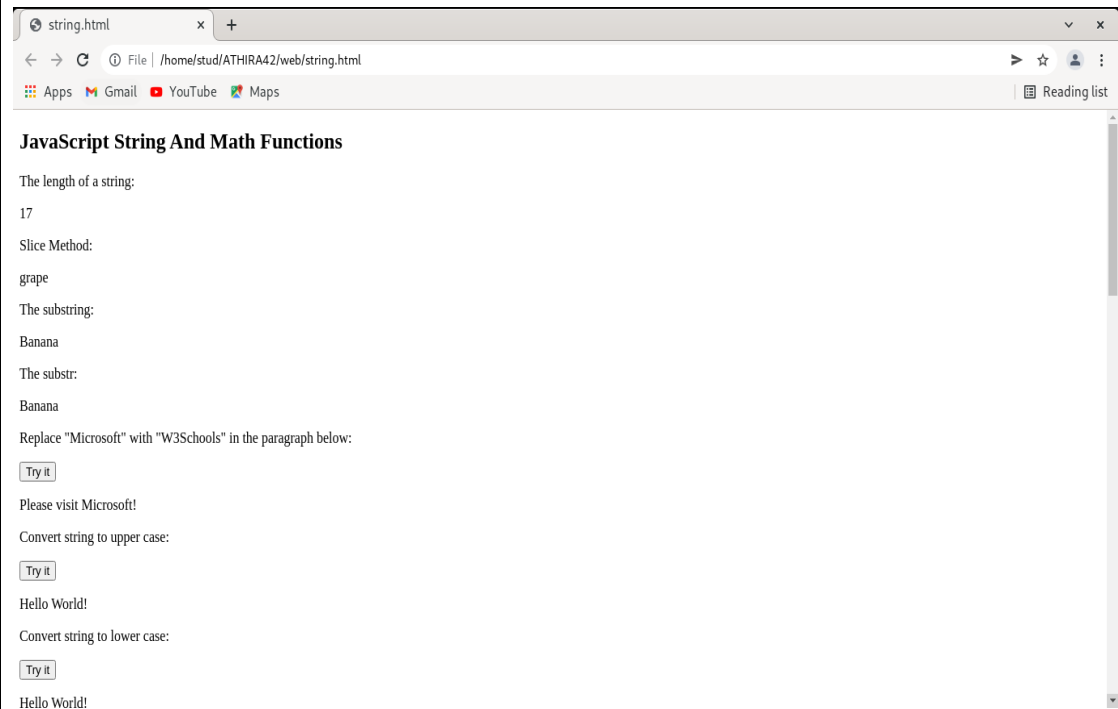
string.html × +

File | /home/stud/ATHIRA42/web/string.html

Apps Gmail YouTube Maps

Reading list

**JavaScript String And Math Functions**

The length of a string:

17

Slice Method:

grape

The substring:

Banana

The substr:

Banana

Replace "Microsoft" with "W3Schools" in the paragraph below:

Try it

Please visit Microsoft!

Convert string to upper case:

Try it

Hello World!

Convert string to lower case:

Try it

Hello World!